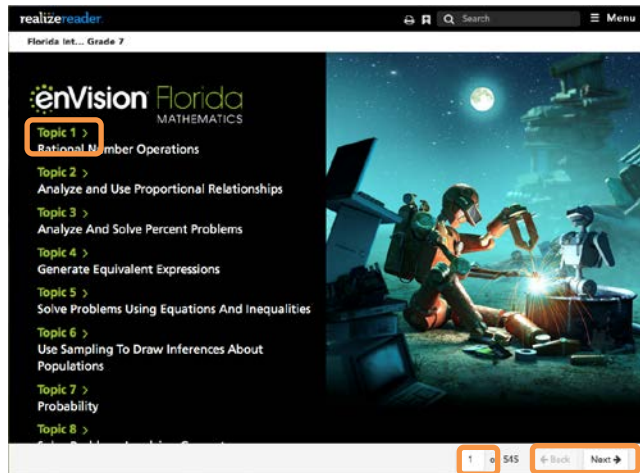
realizereader.

Search

Menu

Florida Int... Grade 7

enVision Florida
MATHEMATICS

Topic 1 >
Rational Number Operations

Topic 2 >
Analyze and Use Proportional Relationships

Topic 3 >
Analyze And Solve Percent Problems

Topic 4 >
Generate Equivalent Expressions

Topic 5 >
Solve Problems Using Equations And Inequalities

Topic 6 >
Use Sampling To Draw Inferences About Populations

Topic 7 >
Probability

Topic 8 >
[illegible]

1 of 545

← Back

Next →